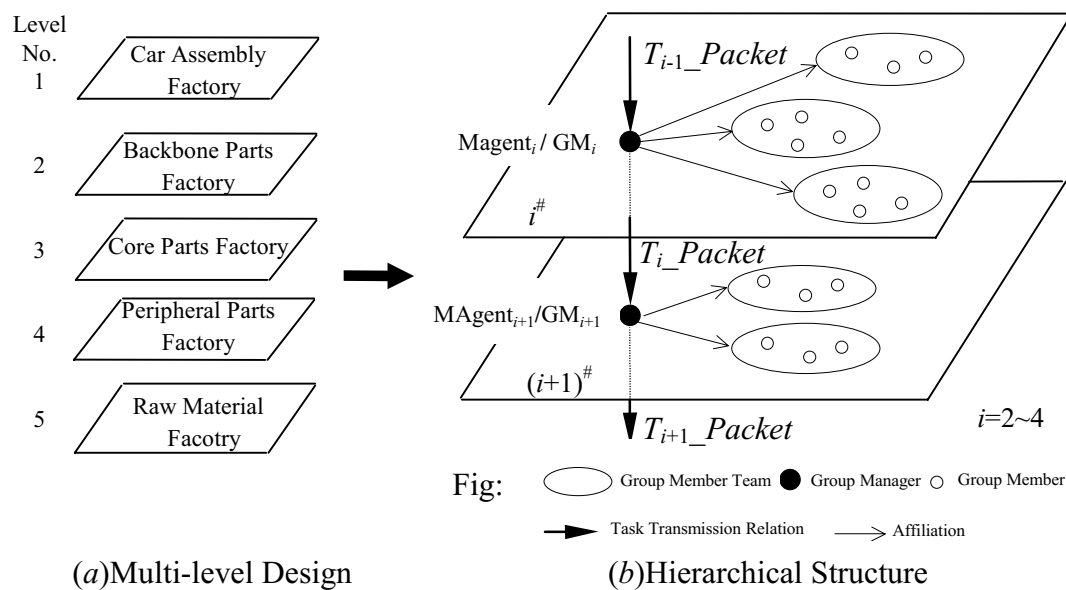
Level No.

1 Car Assembly Factory

2 Backbone Parts Factory

3 Core Parts Factory

4 Peripheral Parts Factory

5 Raw Material Facotry

$T_{i-1}$_Packet

Magent$_i$ / GM$_i$

$i^{\#}$

$T_i$_Packet

MAgent$_{i+1}$/GM$_{i+1}$

$(i+1)^{\#}$

$T_{i+1}$_Packet

$i$=2~4

Fig: Group Member Team Group Manager Group Member

Task Transmission Relation Affiliation

($a$)Multi-level Design

($b$)Hierarchical Structure